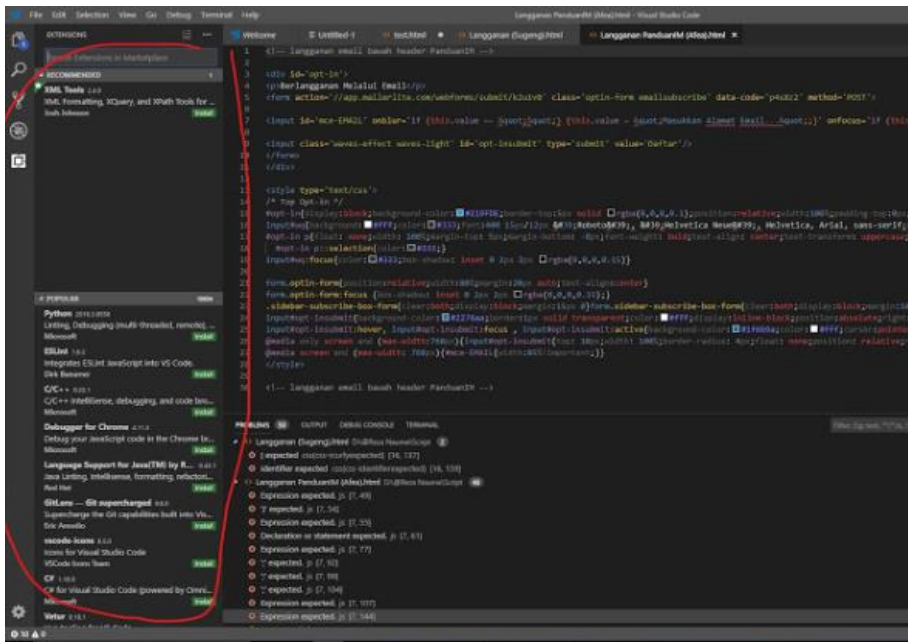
File Edit Selection View Go Debug Terminal Help

Langganan PanduanM (Alex).html - Visual Studio Code

EXTENSIONS

Search Extensions in Marketplace

RECOMMENDED

XML Tools 2.4.0
XML Formatting, XQuery, and XPath Tools for ...
Josh Johnson
Install

POPULAR

Python
Linting, Debugging (multi-threaded, remote), ...
Microsoft
Install

ESLint
Integrates ESLint JavaScript into VS Code.
Dirk Baeumer
Install

C/C++
C/C++ IntelliSense, debugging, and code bro...
Microsoft
Install

Debugger for Chrome
Debug your JavaScript code in the Chrome br...
Microsoft
Install

Language Support for Java(TM) by R...
Java Linting, Intellisense, formatting, refactori...
Red Hat
Install

GitLens — Git supercharged
Supercharge the Git capabilities built into Vis...
Eric Amodio
Install

vscode-icons
Icons for Visual Studio Code
VSCode Icons Team
Install

C#
C# for Visual Studio Code (powered by Omni...
Microsoft
Install

Vetur

Welcome | Untitled-1 | test.html | Langganan (Sugeng).html | Langganan PanduanM (Alex).html

<!-- langganan email bawah header PanduanIM -->

<div id="opt-in">
<p>Berlangganan Melalui Email</p>
<form action="//app.mailerlite.com/webforms/submit/k2utv0" class="optin-form emailsubscribe" data-code="p4s0z2" method="POST">

<input id="mce-EMAIL" onblur="if (this.value == &quot;&quot;) {this.value = &quot;Masukkan Alamat Email...&quot;;}" onfocus="if (this

<input class="waves-effect waves-light" id="opt-insubmit" type="submit" value="Daftar"/>
</form>
</div>

<style type="text/css">
/* Top Opt-in */
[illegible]

form.optin-form{position:relative;width:80%;margin:20px auto;text-align:center}
form.optin-form:focus {box-shadow: inset 0 2px 2px rgba(0,0,0,0.35);}
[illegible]
</style>

<!-- langganan email bawah header PanduanIM -->

PROBLEMS 50 OUTPUT DEBUG CONSOLE TERMINAL

Langganan (Sugeng).html
{ expected css(css-lcurlyexpected) [16, 137]
identifier expected css(css-identifierexpected) [16, 159]
Langganan PanduanM (Alex).html
Expression expected. js [7, 49]
';' expected. js [7, 54]
Expression expected. js [7, 55]
Declaration or statement expected. js [7, 61]
Expression expected. js [7, 77]
';' expected. js [7, 92]
';' expected. js [7, 99]
';' expected. js [7, 104]
Expression expected. js [7, 107]
Expression expected. js [7, 144]